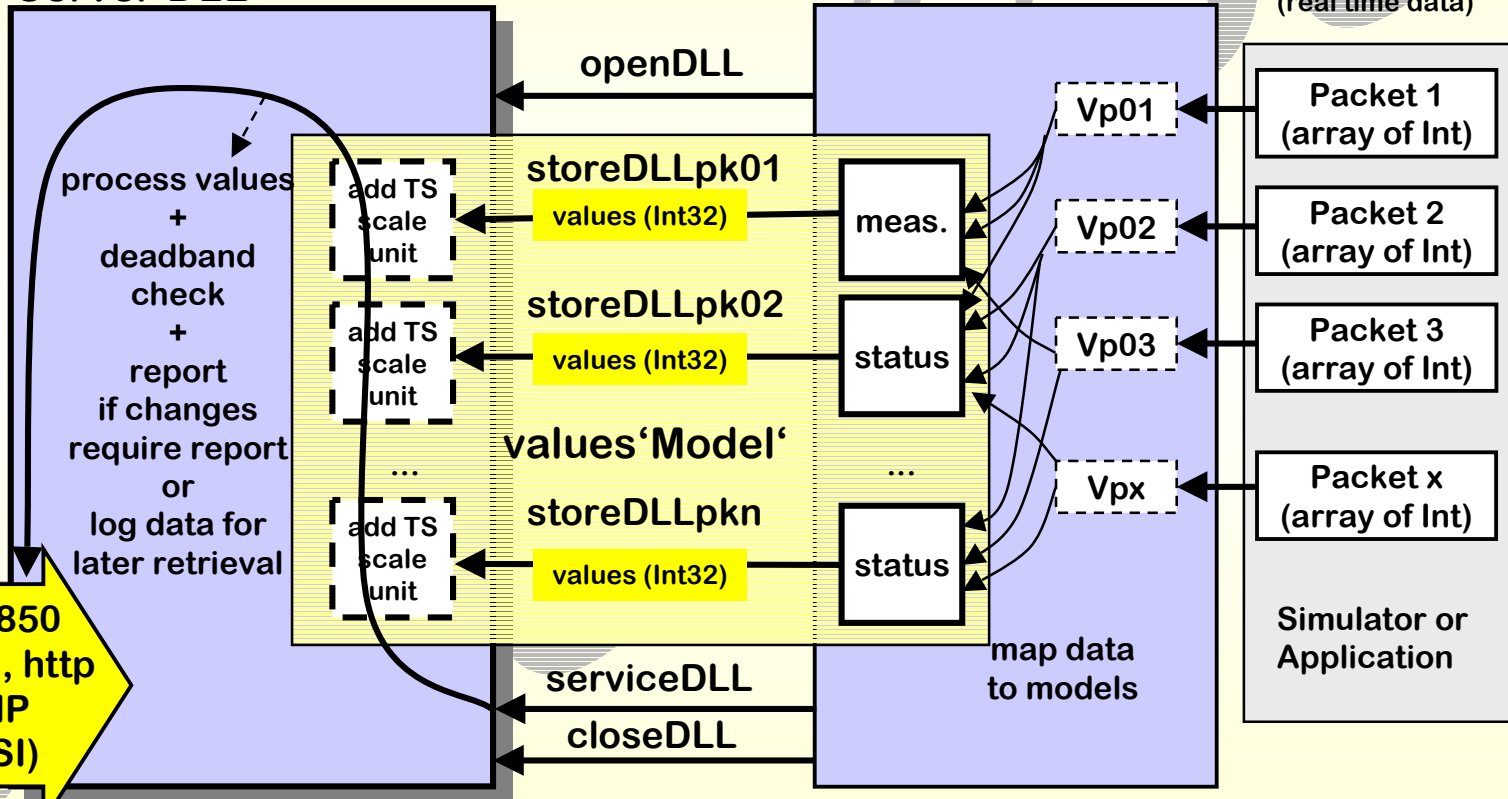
(real time data)

openDLL

process values
+
deadband
check
+
report
if changes
require report
or
log data for
later retrieval

storeDLLpk01
add TS scale unit
values (Int32)
meas.

storeDLLpk02
add TS scale unit
values (Int32)
status

values'Model'

...
...

storeDLLpkn
add TS scale unit
values (Int32)
status

Vp01
Vp02
Vp03
Vpx

Packet 1 (array of Int)
Packet 2 (array of Int)
Packet 3 (array of Int)
Packet x (array of Int)

Simulator or Application

map data to models

serviceDLL
closeDLL

850
, http
IP
SI)